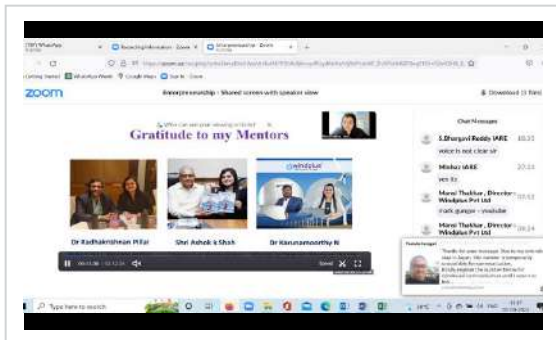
zoom

Entrepreneurship : Shared screen with speaker view

Download (1 files)

Gratitude to my Mentors

Dr Radhakrishnan Pillai

Shri Ashok k Shah

Dr Karunamoorthy N

windplus

Chat Messages

S.Dhurgavi Reddy IARE
voice is not clear sir

Minhaz IARE
yes sir

Mansi Thakkar , Director - Windplus Pvt Ltd

Mansi Thakkar , Director - Windplus Pvt Ltd

Type here to search